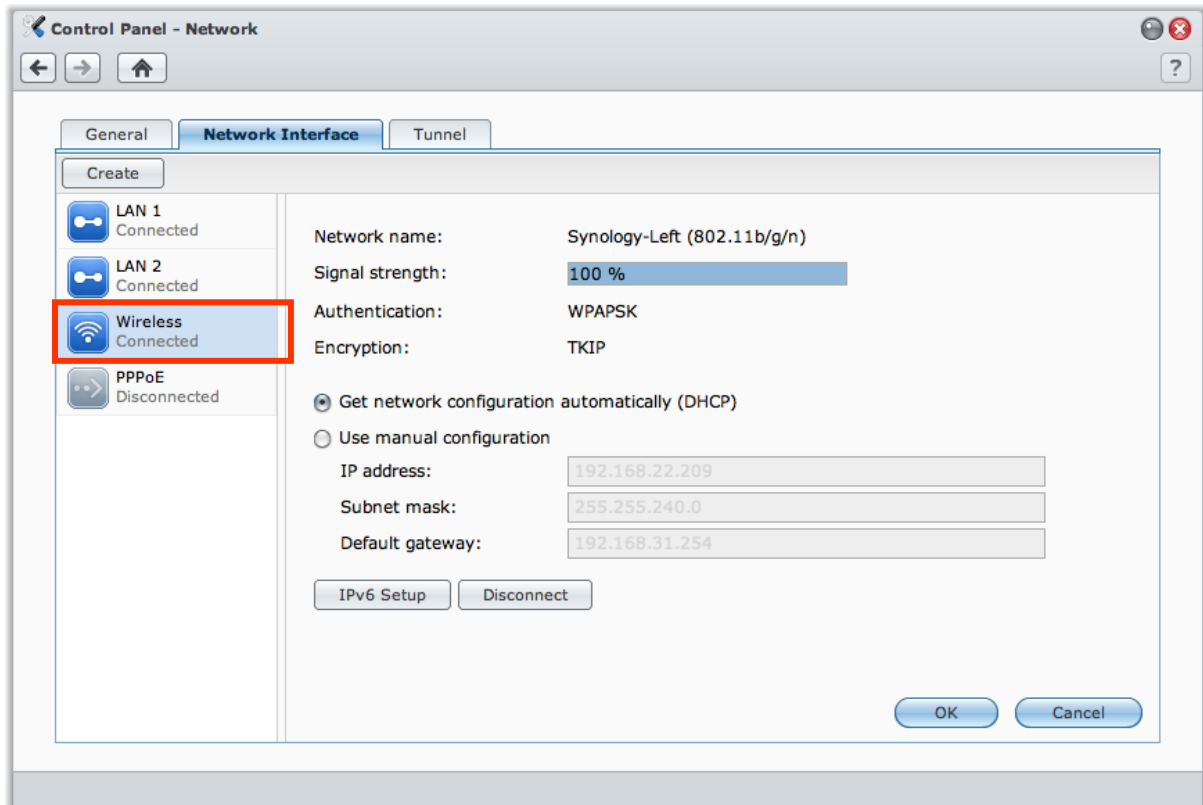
Control Panel - Network

?

General
Network Interface
Tunnel

Create

LAN 1
Connected

LAN 2
Connected

Wireless
Connected

PPPoE
Disconnected

Network name: Synology-Left (802.11b/g/n)
Signal strength: 100 %
Authentication: WPAPSK
Encryption: TKIP

Get network configuration automatically (DHCP)
Use manual configuration
IP address: 192.168.22.209
Subnet mask: 255.255.240.0
Default gateway: 192.168.31.254

IPv6 Setup
Disconnect

OK
Cancel